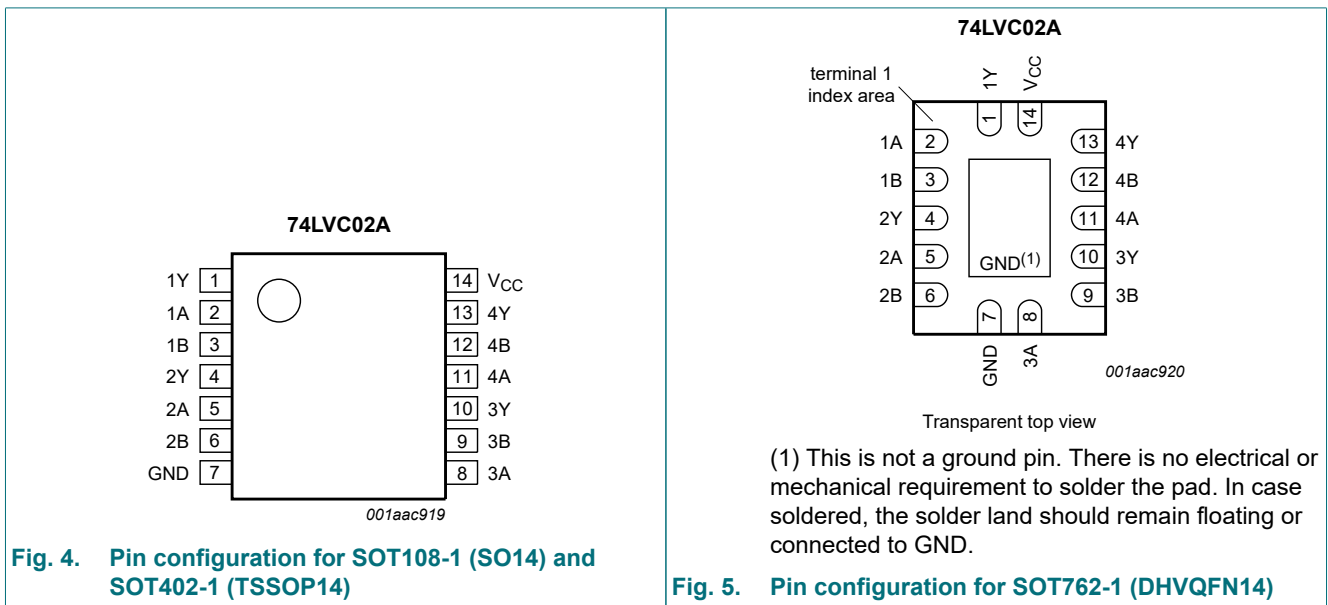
74LVC02A

1Y 1
1A 2
1B 3
2Y 4
2A 5
2B 6
GND 7

14 $V_{CC}$
13 4Y
12 4B
11 4A
10 3Y
9 3B
8 3A

001aac919

Fig. 4. Pin configuration for SOT108-1 (SO14) and SOT402-1 (TSSOP14)

74LVC02A

terminal 1 index area

1Y $V_{CC}$
1 14

1A 2
1B 3
2Y 4
2A 5
2B 6

13 4Y
12 4B
11 4A
10 3Y
9 3B

GND(1)

7 8
GND 3A

001aac920

Transparent top view

(1) This is not a ground pin. There is no electrical or mechanical requirement to solder the pad. In case soldered, the solder land should remain floating or connected to GND.

Fig. 5. Pin configuration for SOT762-1 (DHVQFN14)